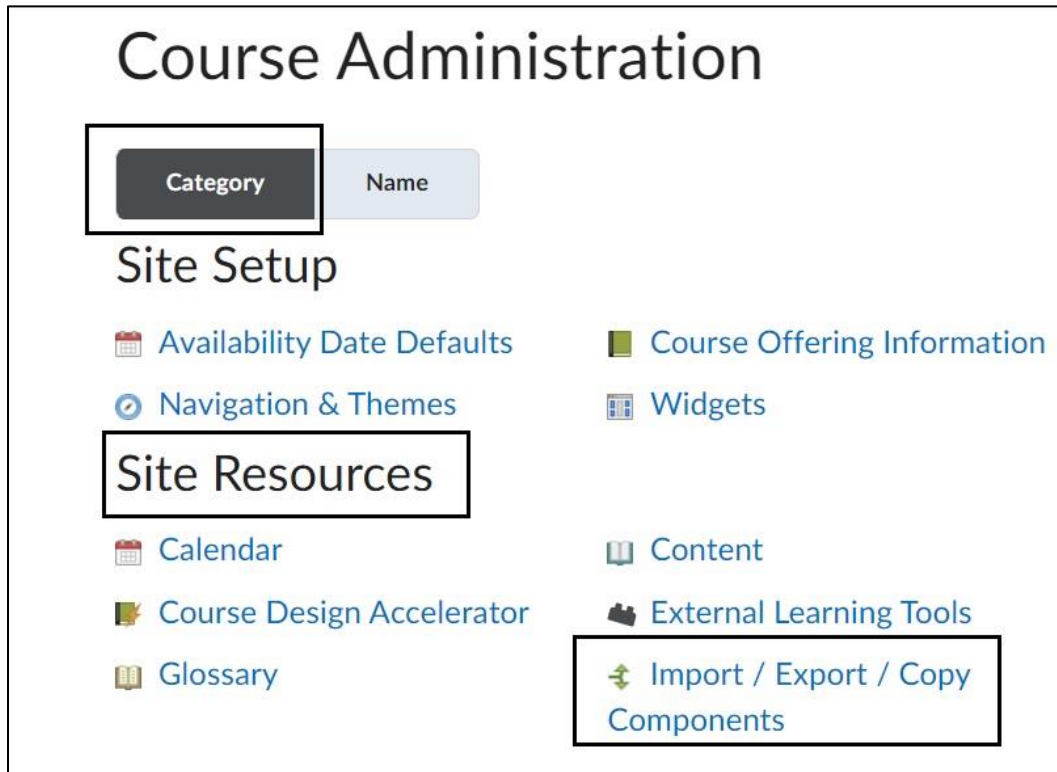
Course Administration

Category
Name

Site Setup

Availability Date Defaults
Course Offering Information
Navigation & Themes
Widgets

Site Resources

Calendar
Content
Course Design Accelerator
External Learning Tools
Glossary
Import / Export / Copy Components